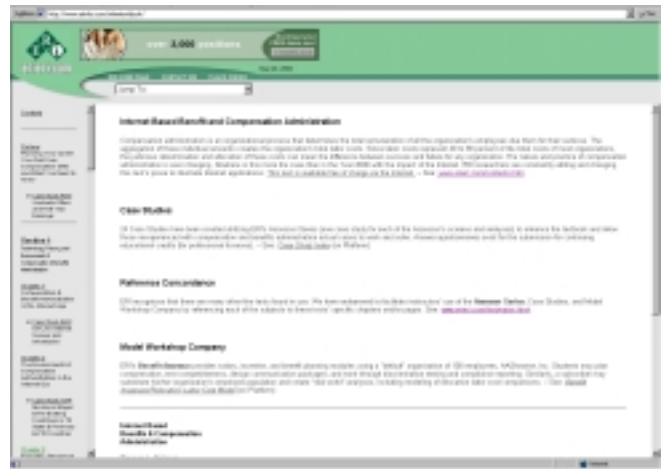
over 3,000 positions

Jump To

Contents

Internet-Based Benefit and Compensation Administration

Case Studies

Reference Concordance

Model Workshop Company

Internet-Based
Benefits & Compensation
Administration